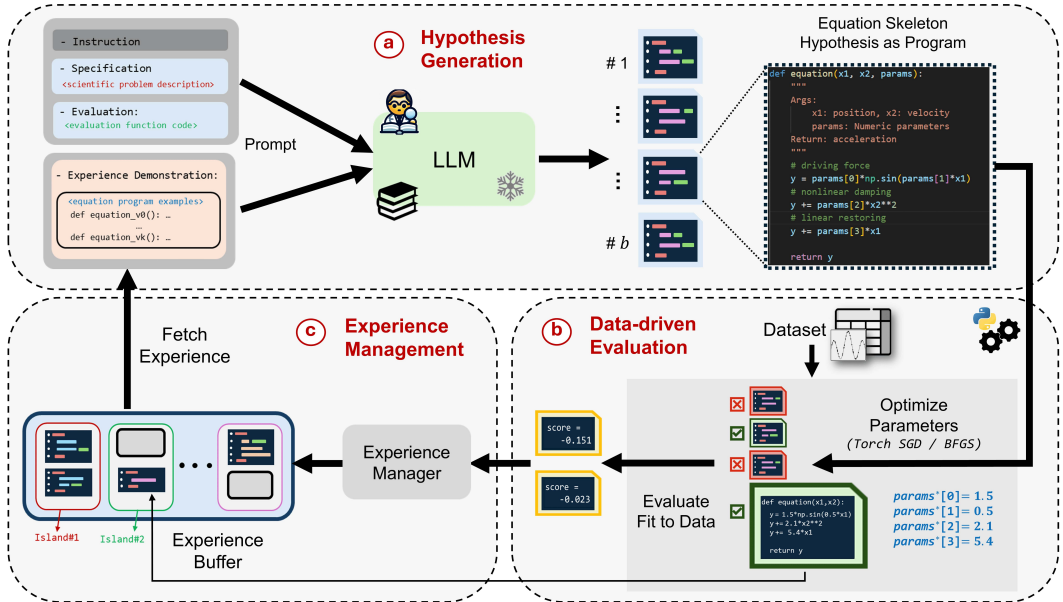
- Instruction

- Specification
<scientific problem description>

- Evaluation:
<evaluation function code>

Prompt

- Experience Demonstration:
<equation program examples>
def equation_v0(): …
…
def equation_vk(): …

a Hypothesis Generation

LLM

# 1
⋮
⋮
# $b$

Equation Skeleton
Hypothesis as Program

def equation(x1, x2, params):
"""
Args:
x1: position, x2: velocity
params: Numeric parameters
Return: acceleration
"""
# driving force
y = params[0]*np.sin(params[1]*x1)
# nonlinear damping
y += params[2]*x2**2
# linear restoring
y += params[3]*x1

return y

Fetch Experience

c Experience Management

b Data-driven Evaluation

Dataset

Optimize Parameters
(Torch SGD / BFGS)

score = -0.151

score = -0.023

Experience Manager

Evaluate Fit to Data

def equation(x1,x2):
y = 1.5*np.sin(0.5*x1)
y+= 2.1*x2**2
y+= 5.4*x1

return y

$params^*[0] = 1.5$
$params^*[1] = 0.5$
$params^*[2] = 2.1$
$params^*[3] = 5.4$

• • •

Island#1
Island#2

Experience Buffer